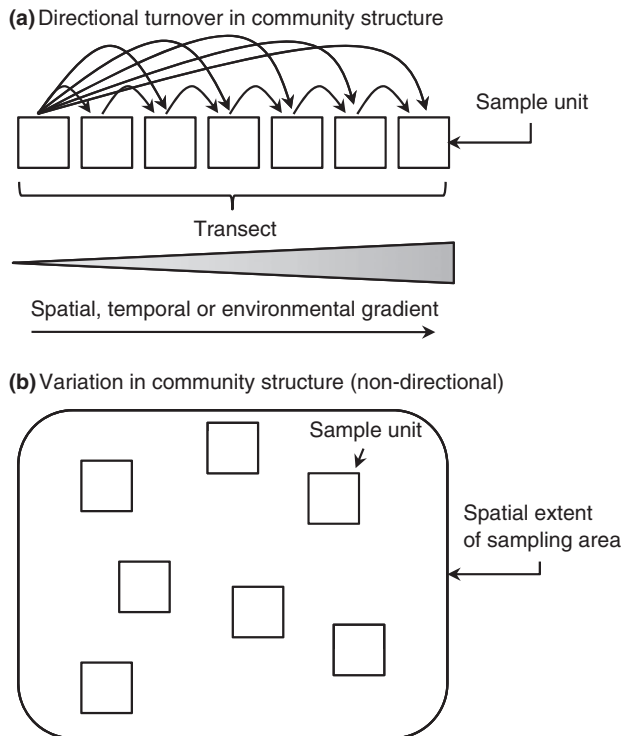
(a) Directional turnover in community structure

Sample unit

Transect

Spatial, temporal or environmental gradient

(b) Variation in community structure (non-directional)

Sample unit

Spatial extent of sampling area